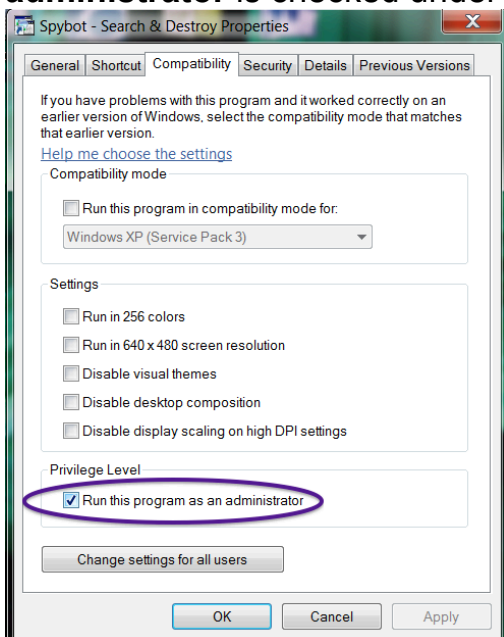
administrator is checked and...

Spybot - Search & Destroy Properties

General | Shortcut | Compatibility | Security | Details | Previous Versions

If you have problems with this program and it worked correctly on an earlier version of Windows, select the compatibility mode that matches that earlier version.

Help me choose the settings

Compatibility mode

Run this program in compatibility mode for:

Windows XP (Service Pack 3)

Settings

Run in 256 colors

Run in 640 x 480 screen resolution

Disable visual themes

Disable desktop composition

Disable display scaling on high DPI settings

Privilege Level

Run this program as an administrator

Change settings for all users

OK | Cancel | Apply